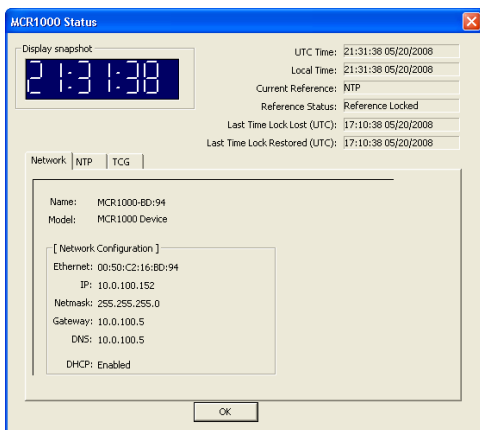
MCR1000 Status

Display snapshot

21:31:38

UTC Time: 21:31:38 05/20/2008
Local Time: 21:31:38 05/20/2008
Current Reference: NTP
Reference Status: Reference Locked
Last Time Lock Lost (UTC): 17:10:38 05/20/2008
Last Time Lock Restored (UTC): 17:10:38 05/20/2008

Network | NTP | TCG

Name: MCR1000-BD:94
Model: MCR1000 Device

[ Network Configuration ]
Ethernet: 00:50:C2:16:BD:94
IP: 10.0.100.152
Netmask: 255.255.255.0
Gateway: 10.0.100.5
DNS: 10.0.100.5

DHCP: Enabled

OK